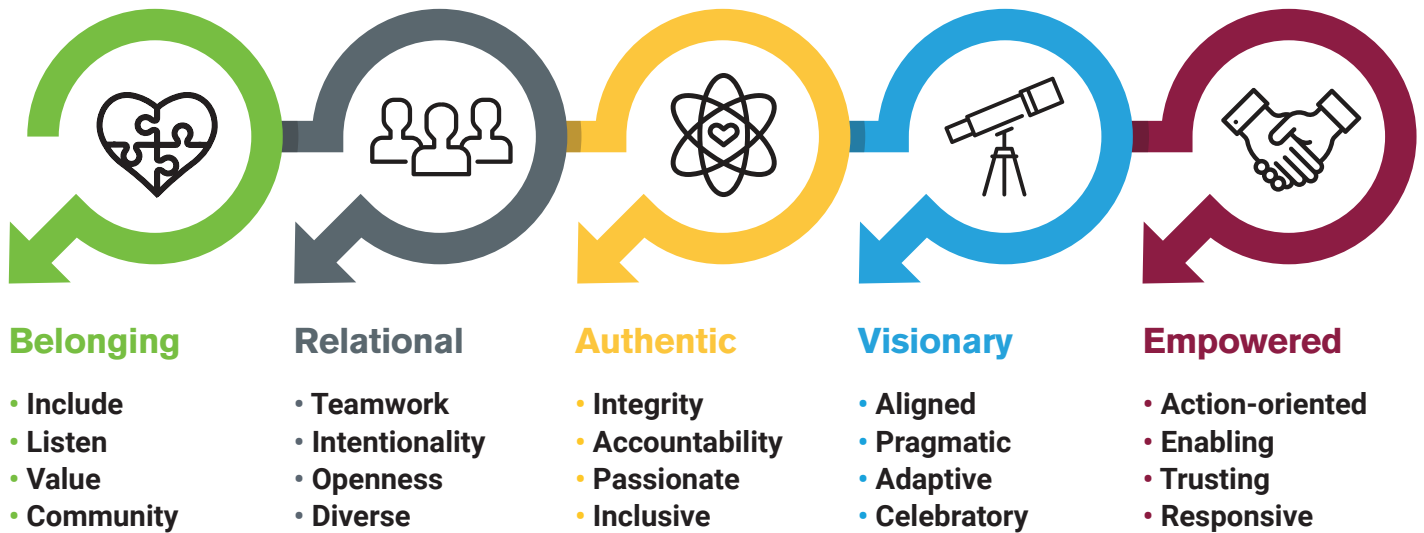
Belonging
• Include
• Listen
• Value
• Community

Relational
• Teamwork
• Intentionality
• Openness
• Diverse

Authentic
• Integrity
• Accountability
• Passionate
• Inclusive

Visionary
• Aligned
• Pragmatic
• Adaptive
• Celebratory

Empowered
• Action-oriented
• Enabling
• Trusting
• Responsive